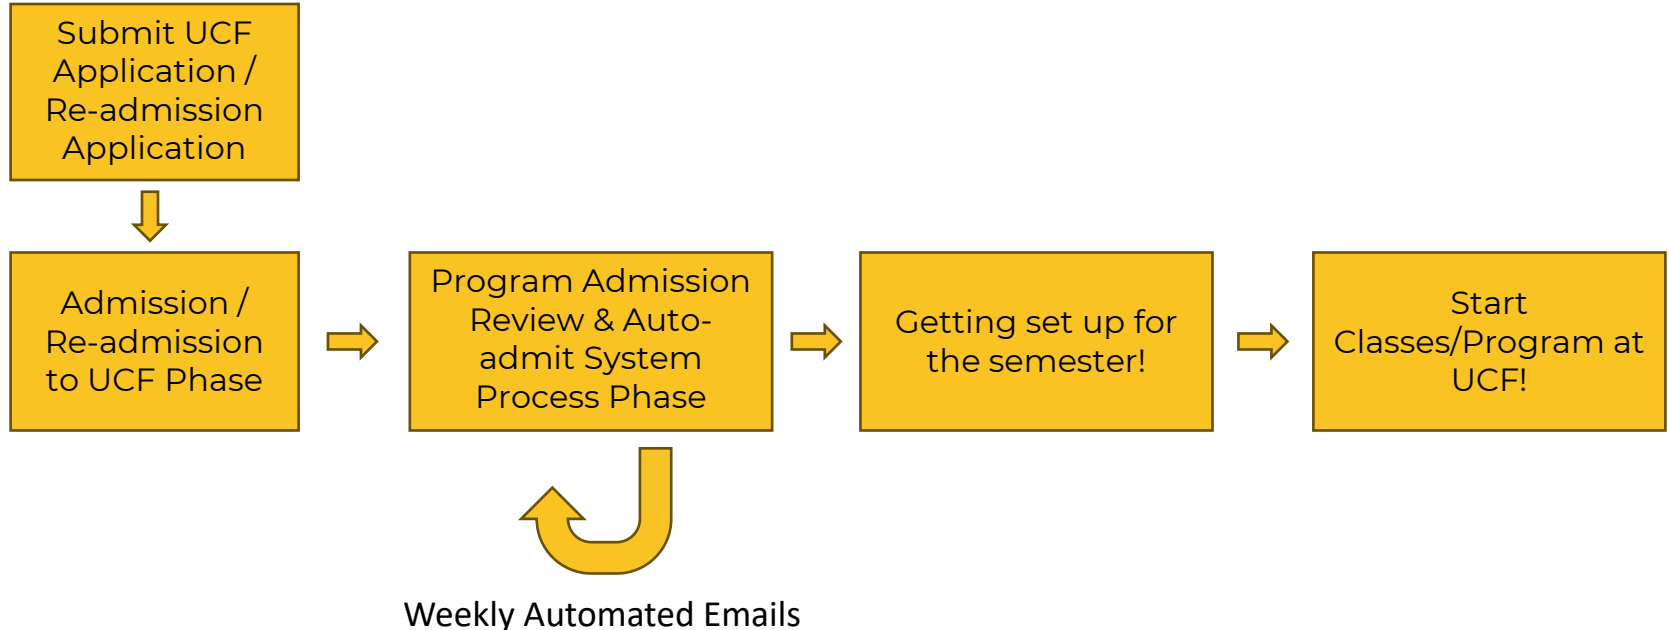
Submit UCF Application / Re-admission Application

Admission / Re-admission to UCF Phase

Program Admission Review & Auto-admit System Process Phase

Getting set up for the semester!

Start Classes/Program at UCF!

Weekly Automated Emails